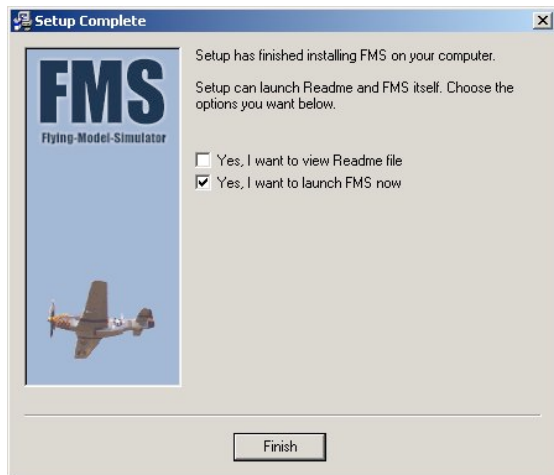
Setup Complete

FMS
Flying-Model-Simulator

Setup has finished installing FMS on your computer.

Setup can launch Readme and FMS itself. Choose the options you want below.

Yes, I want to view Readme file
Yes, I want to launch FMS now

Finish